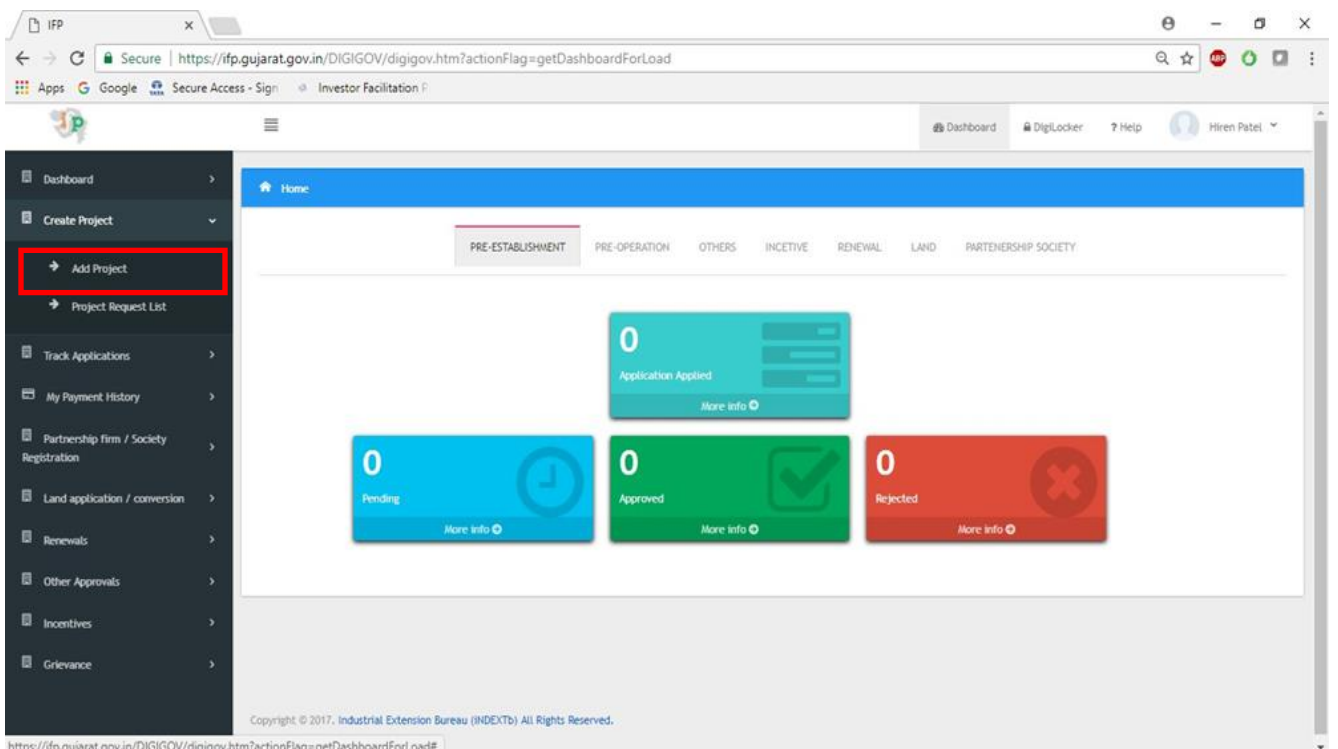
IFP ×

Secure | https://ifp.gujarat.gov.in/DIGIGOV/digigov.htm?actionFlag=getDashboardForLoad

Apps Google Secure Access - Sign Investor Facilitation P

Dashboard DigiLocker ? Help Hiren Patel

Dashboard
Create Project
Add Project
Project Request List
Track Applications
My Payment History
Partnership firm / Society Registration
Land application / conversion
Renewals
Other Approvals
Incentives
Grievance

Home

PRE-ESTABLISHMENT PRE-OPERATION OTHERS INCETIVE RENEWAL LAND PARTENERSHIP SOCIETY

0
Application Applied
More info

0
Pending
More info

0
Approved
More info

0
Rejected
More info

Copyright © 2017. Industrial Extension Bureau (INDEXTb) All Rights Reserved.

https://ifp.gujarat.gov.in/DIGIGOV/digigov.htm?actionFlag=getDashboardForLoad#